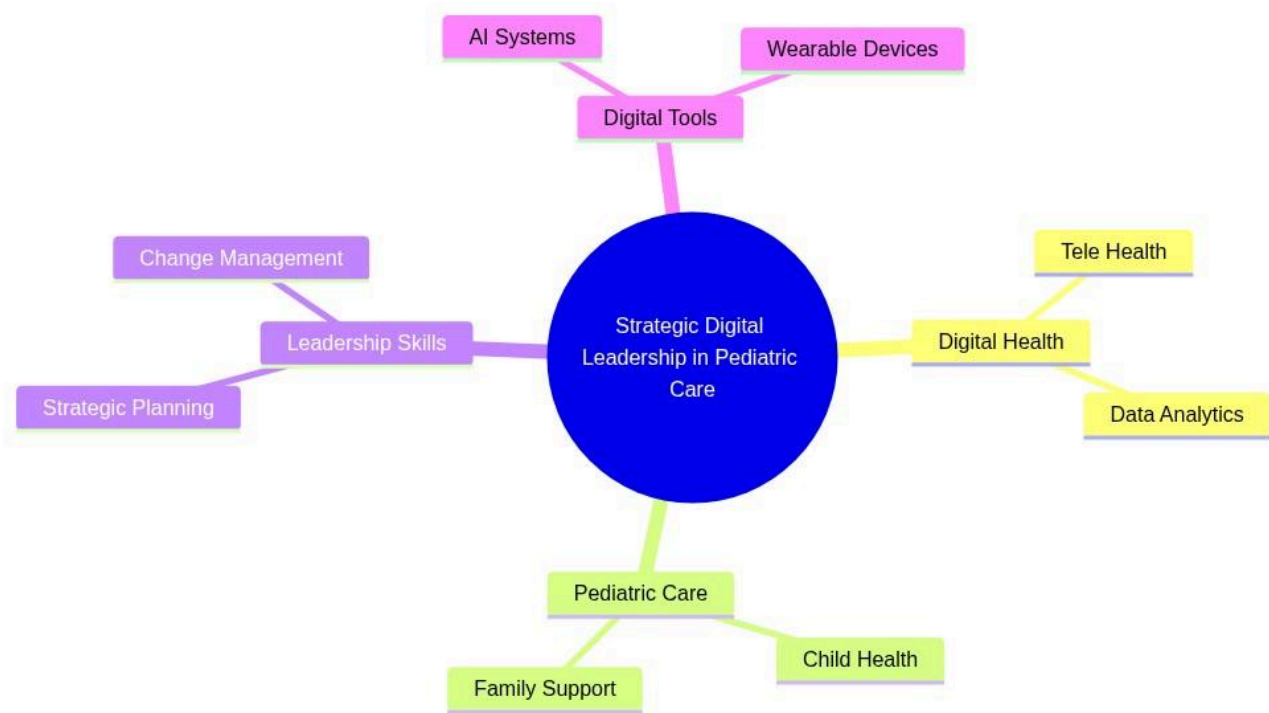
AI Systems

Wearable Devices

Digital Tools

Change Management

Leadership Skills

Strategic Planning

Strategic Digital Leadership in Pediatric Care

Tele Health

Digital Health

Data Analytics

Pediatric Care

Child Health

Family Support